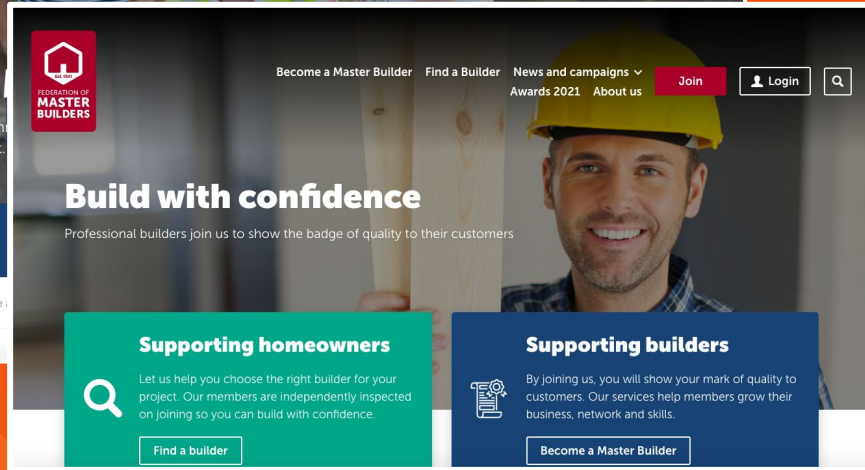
Est. 1941
FEDERATION OF MASTER BUILDERS

Become a Master Builder Find a Builder News and campaigns Awards 2021 About us Join Login

Build with confidence

Professional builders join us to show the badge of quality to their customers

Supporting homeowners

Let us help you choose the right builder for your project. Our members are independently inspected on joining so you can build with confidence.

Find a builder

Supporting builders

By joining us, you will show your mark of quality to customers. Our services help members grow their business, network and skills.

Become a Master Builder